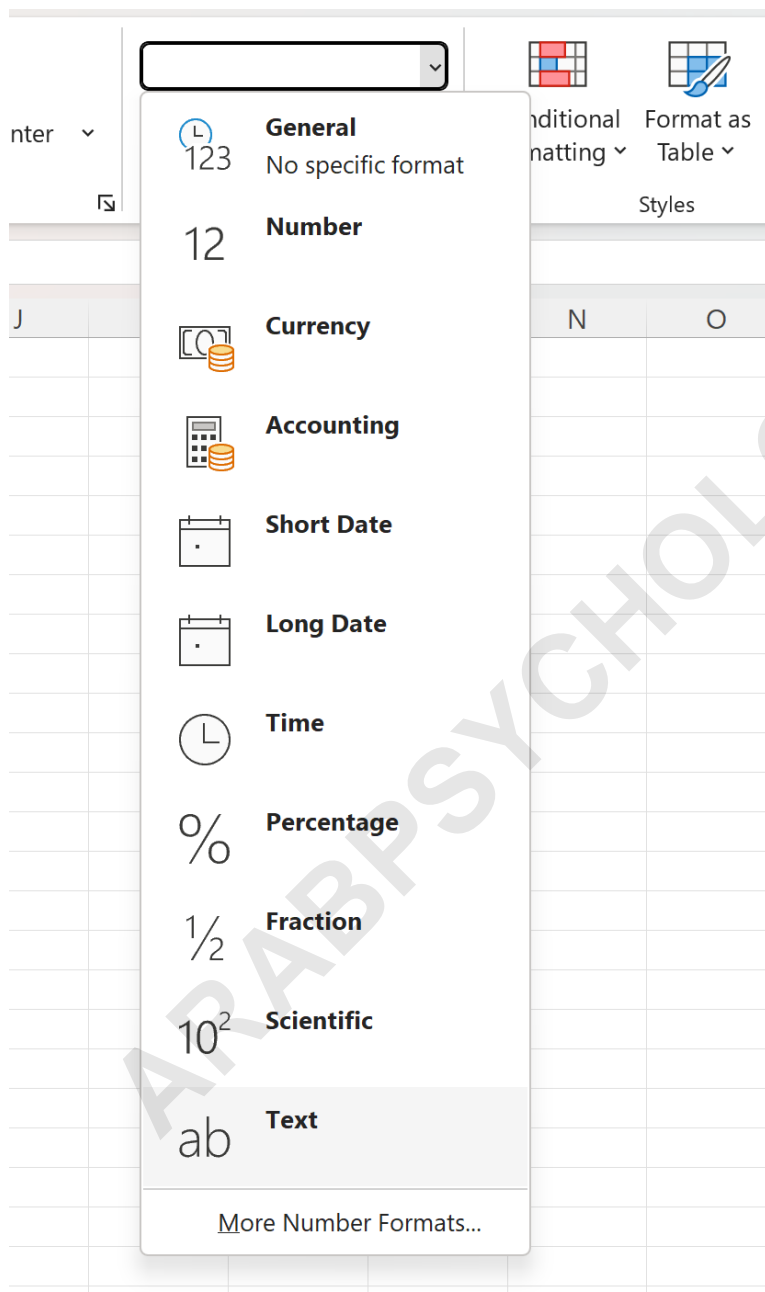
nter

nditional natting

Format as Table

Styles

J

N

O

123 General
No specific format

12 Number

Currency

Accounting

Short Date

Long Date

Time

% Percentage

½ Fraction

$10^2$ Scientific

ab Text

More Number Formats...

ARABPSYCHOL